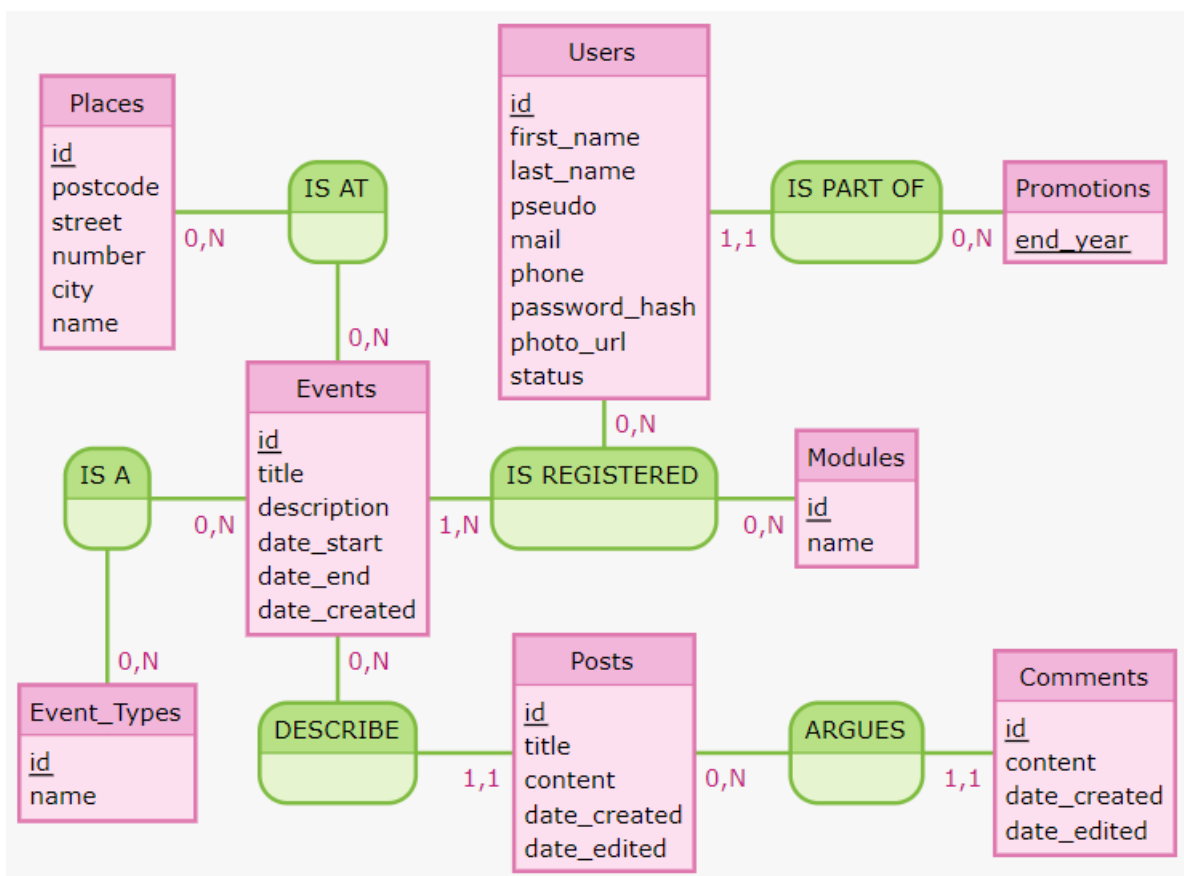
Places
id
postcode
street
number
city
name

0,N

IS AT

0,N

Users
id
first_name
last_name
pseudo
mail
phone
password_hash
photo_url
status

1,1

IS PART OF

0,N

Promotions
end_year

0,N

Events
id
title
description
date_start
date_end
date_created

IS A

0,N

1,N

IS REGISTERED

0,N

Modules
id
name

0,N

Event_Types
id
name

0,N

DESCRIBE

1,1

Posts
id
title
content
date_created
date_edited

0,N

ARGUES

1,1

Comments
id
content
date_created
date_edited